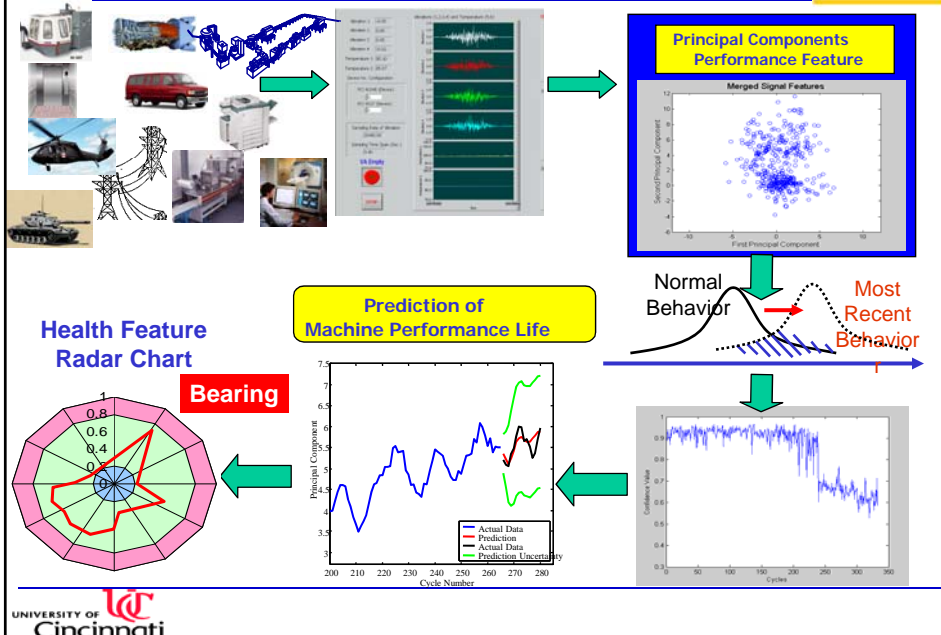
Principal Components
Performance Feature

Merged Signal Features

Second Principal Component

First Principal Component

Normal Behavior

Most Recent Behavior

Prediction of Machine Performance Life

Health Feature Radar Chart

Bearing

1
0.8
0.6
0.4
0.2
0

Principal Component

Cycle Number

Actual Data
Prediction
Actual Data
Prediction Uncertainty

Confidence Value

Cycles

UNIVERSITY OF Cincinnati